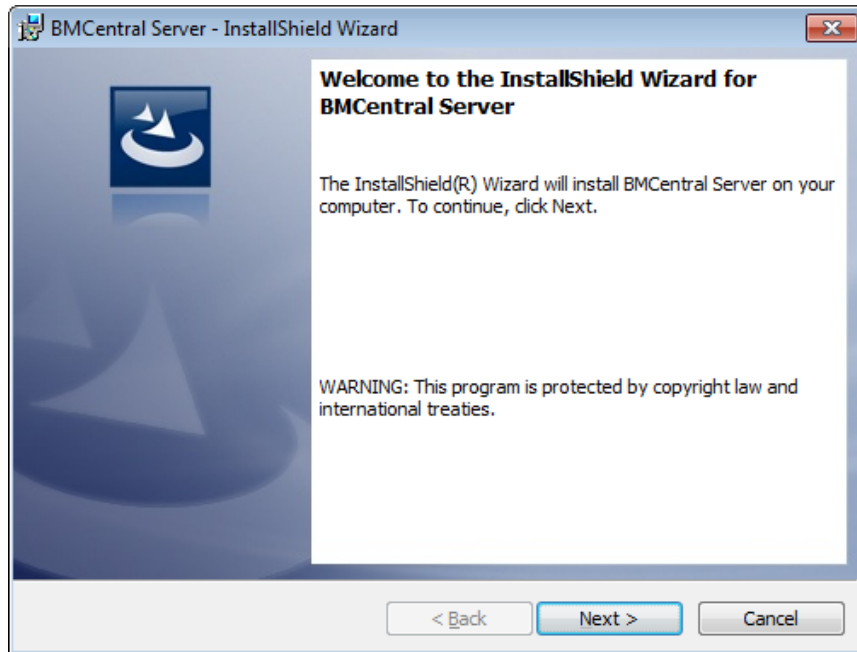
BMCentral Server - InstallShield Wizard

Welcome to the InstallShield Wizard for BMCentral Server

The InstallShield(R) Wizard will install BMCentral Server on your computer. To continue, click Next.

WARNING: This program is protected by copyright law and international treaties.

< Back

Next >

Cancel